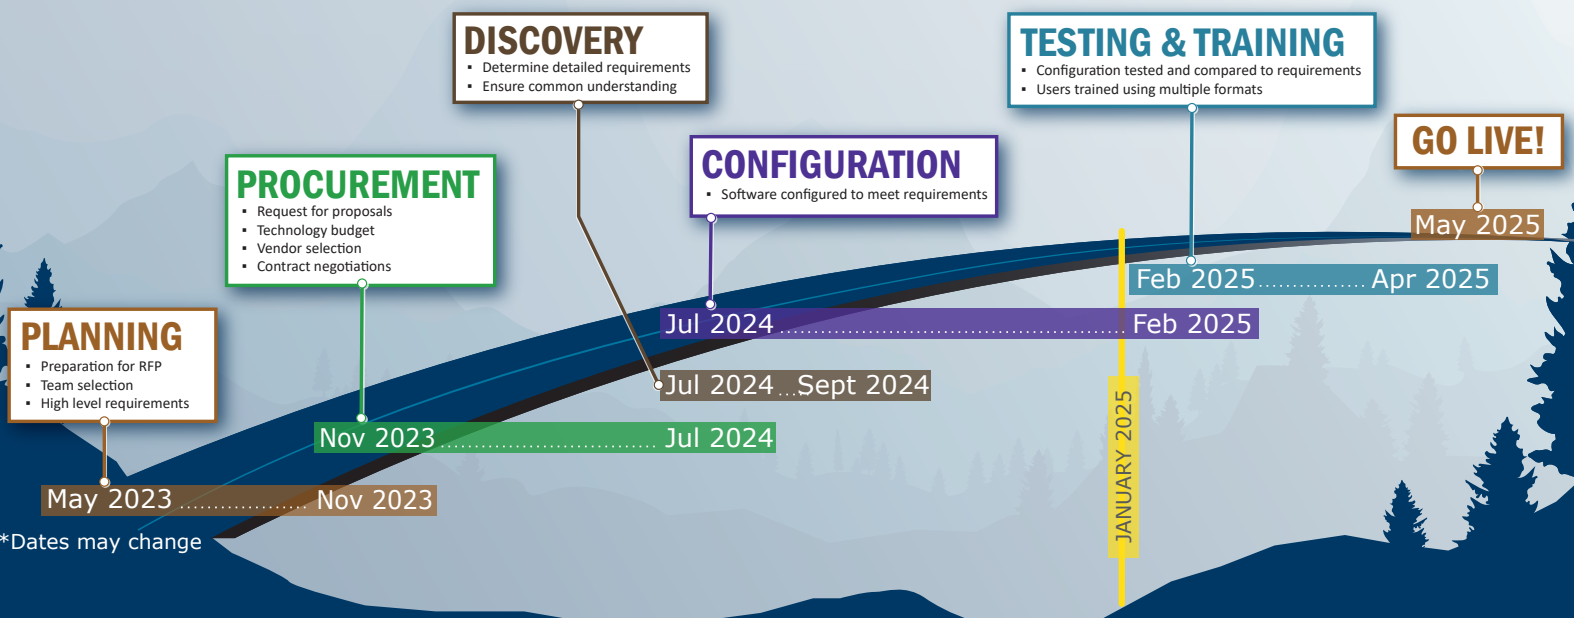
PLANNING
- Preparation for RFP
- Team selection
- High level requirements

May 2023 .................... Nov 2023

PROCUREMENT
- Request for proposals
- Technology budget
- Vendor selection
- Contract negotiations

Nov 2023 ................................ Jul 2024

DISCOVERY
- Determine detailed requirements
- Ensure common understanding

Jul 2024 ... Sept 2024

CONFIGURATION
- Software configured to meet requirements

Jul 2024 ................................................ Feb 2025

JANUARY 2025

TESTING & TRAINING
- Configuration tested and compared to requirements
- Users trained using multiple formats

Feb 2025 ................ Apr 2025

GO LIVE!

May 2025

*Dates may change